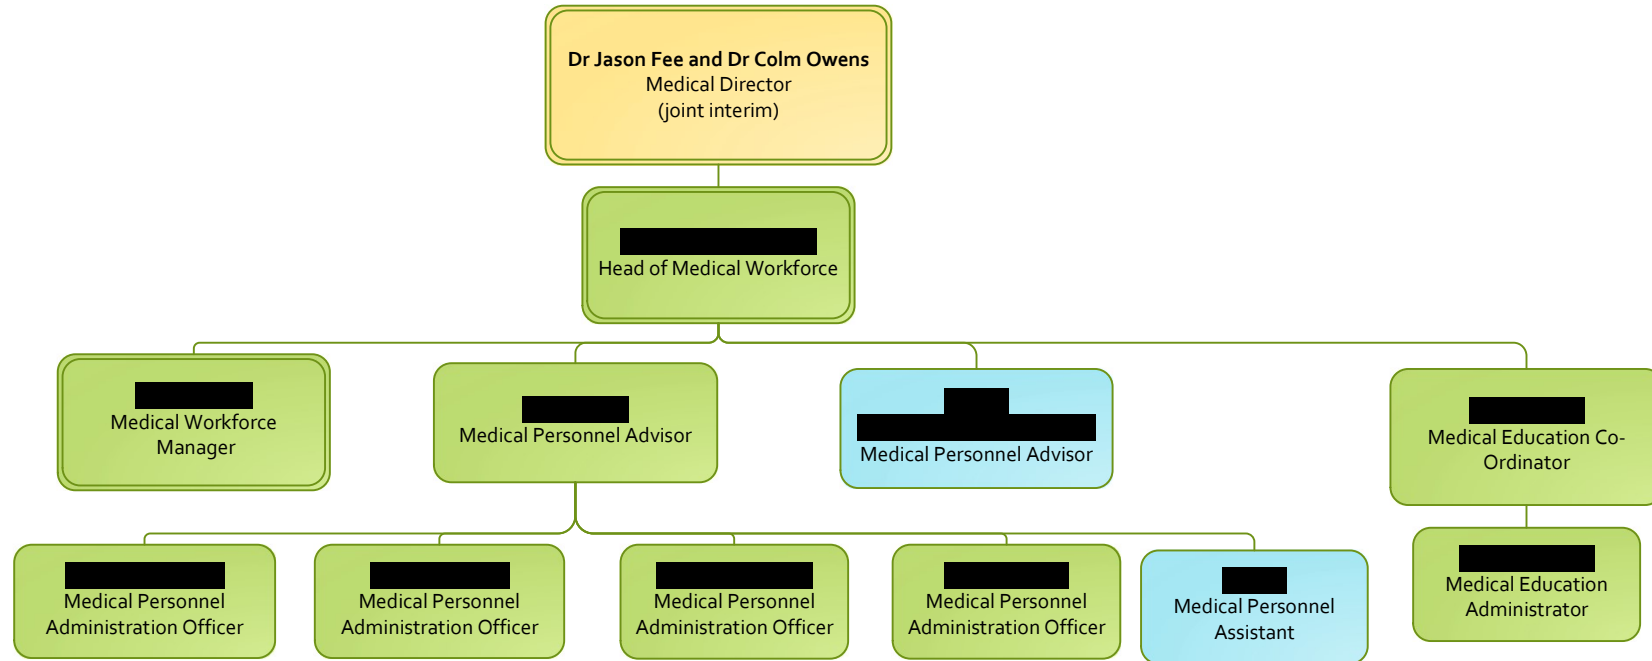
**Dr Jason Fee and Dr Colm Owens**
Medical Director
(joint interim)

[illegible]
Head of Medical Workforce

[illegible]
Medical Workforce Manager

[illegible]
Medical Personnel Advisor

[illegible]
Medical Personnel Advisor

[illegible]
Medical Education Co-Ordinator

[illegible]
Medical Personnel Administration Officer

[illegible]
Medical Personnel Administration Officer

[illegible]
Medical Personnel Administration Officer

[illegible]
Medical Personnel Administration Officer

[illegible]
Medical Personnel Assistant

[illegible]
Medical Education Administrator